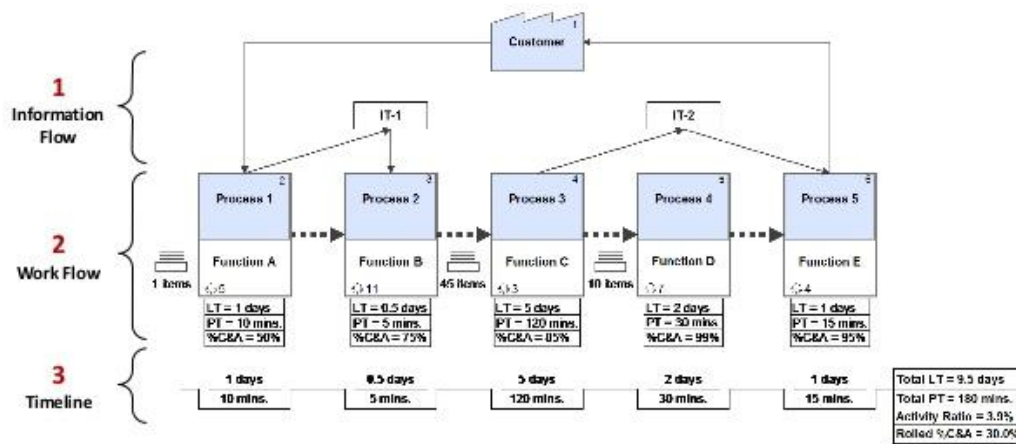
Customer
1

1
Information Flow

IT-1

IT-2

2
Work Flow

1 Items

Process 1
2
Function A
6
LT = 1 days
PT = 10 mins.
%C&A = 50%

Process 2
3
Function B
11
LT = 0.5 days
PT = 5 mins.
%C&A = 75%

45 Items

Process 3
4
Function C
3
LT = 5 days
PT = 120 mins.
%C&A = 85%

10 Items

Process 4
5
Function D
7
LT = 2 days
PT = 30 mins.
%C&A = 99%

Process 5
6
Function E
4
LT = 1 days
PT = 15 mins.
%C&A = 95%

3
Timeline

1 days
10 mins.
0.5 days
5 mins.
5 days
120 mins.
2 days
30 mins.
1 days
15 mins.

Total LT = 9.5 days
Total PT = 180 mins.
Activity Ratio = 3.9%
Rolled %C&A = 30.0%